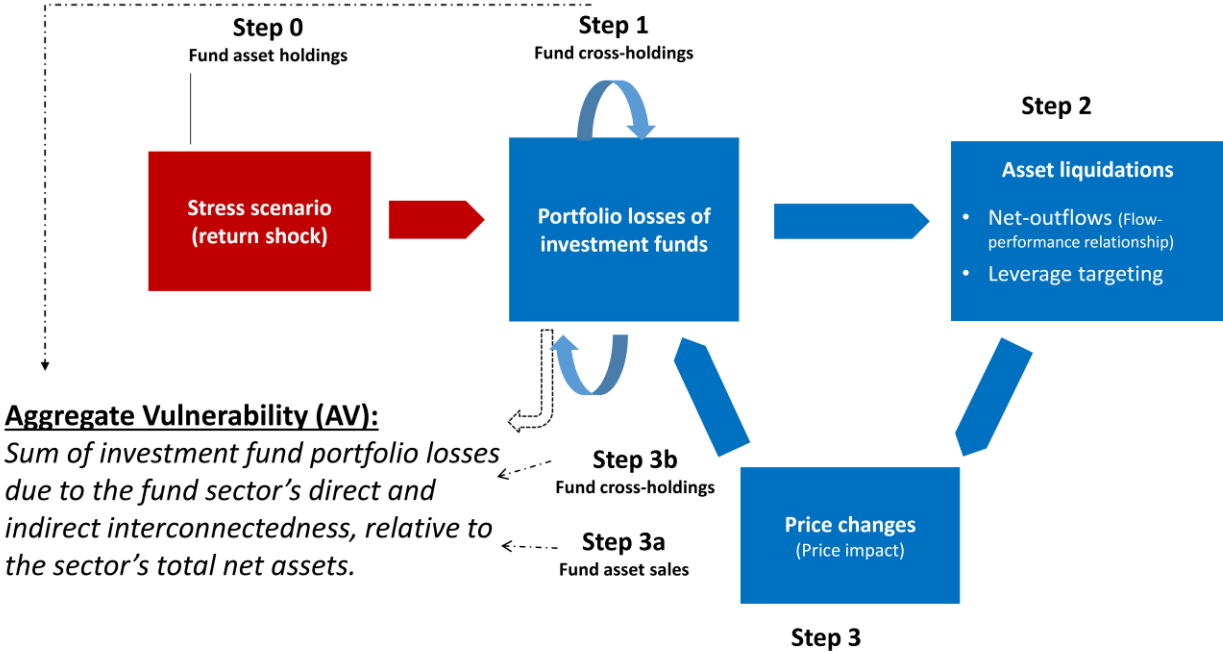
Step 0
Fund asset holdings

Step 1
Fund cross-holdings

Step 2

Stress scenario (return shock)

Portfolio losses of investment funds

Asset liquidations
• Net-outflows (Flow-performance relationship)
• Leverage targeting

Aggregate Vulnerability (AV):
*Sum of investment fund portfolio losses due to the fund sector's direct and indirect interconnectedness, relative to the sector's total net assets.*

Step 3b
Fund cross-holdings

Step 3a
Fund asset sales

Price changes
(Price impact)

Step 3